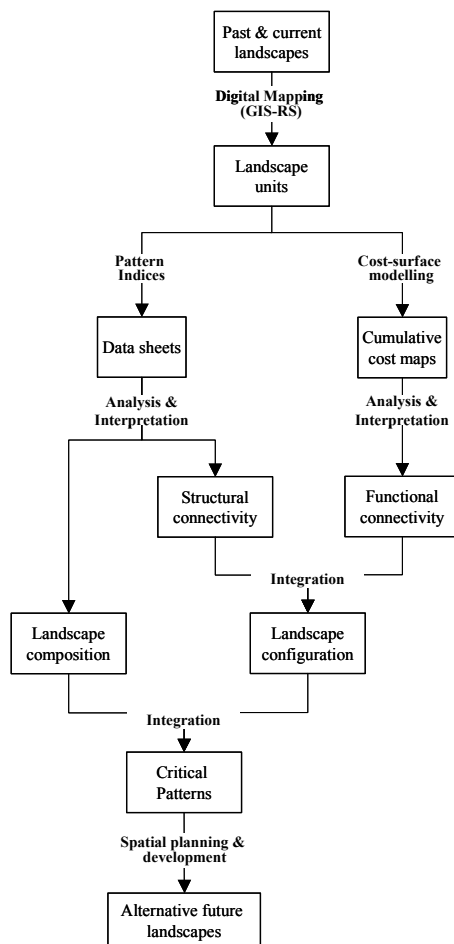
Past & current landscapes

Digital Mapping (GIS-RS)

Landscape units

Pattern Indices

Cost-surface modelling

Data sheets

Cumulative cost maps

Analysis & Interpretation

Analysis & Interpretation

Structural connectivity

Functional connectivity

Integration

Landscape composition

Landscape configuration

Integration

Critical Patterns

Spatial planning & development

Alternative future landscapes